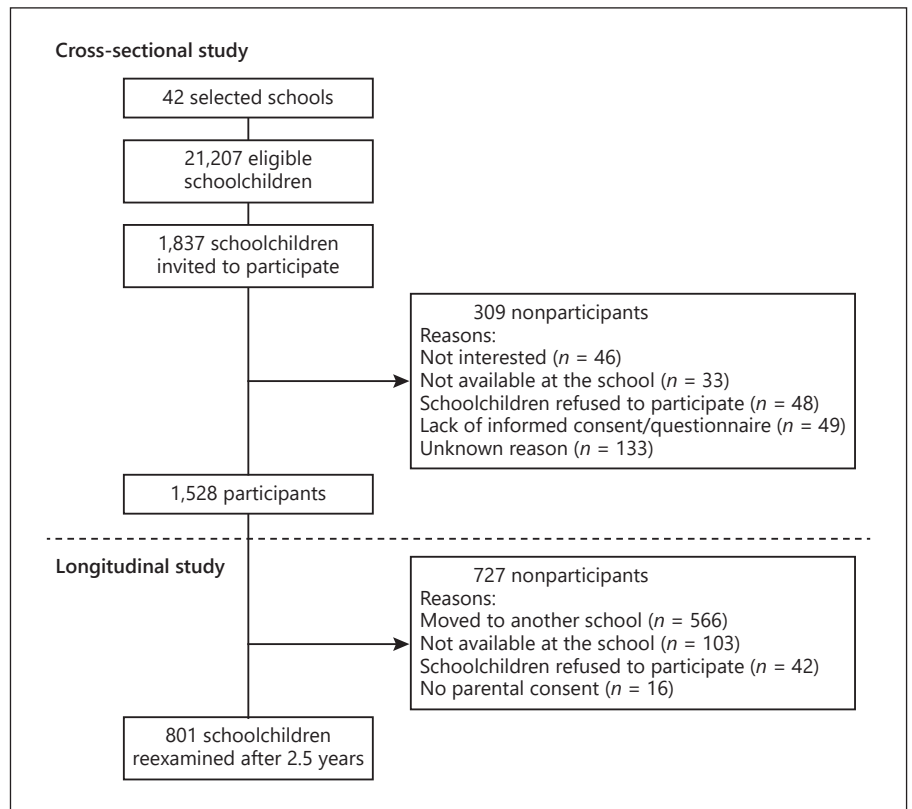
Cross-sectional study

42 selected schools

21,207 eligible schoolchildren

1,837 schoolchildren invited to participate

309 nonparticipants
Reasons:
Not interested ($n$ = 46)
Not available at the school ($n$ = 33)
Schoolchildren refused to participate ($n$ = 48)
Lack of informed consent/questionnaire ($n$ = 49)
Unknown reason ($n$ = 133)

1,528 participants

Longitudinal study

727 nonparticipants
Reasons:
Moved to another school ($n$ = 566)
Not available at the school ($n$ = 103)
Schoolchildren refused to participate ($n$ = 42)
No parental consent ($n$ = 16)

801 schoolchildren reexamined after 2.5 years